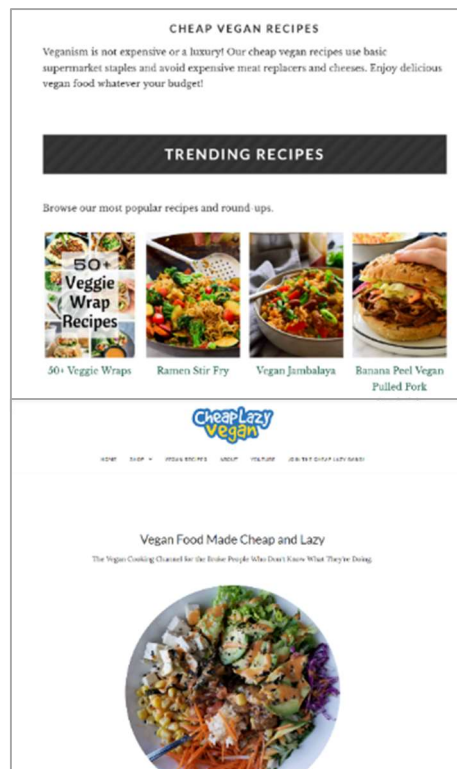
CHEAP VEGAN RECIPES

Veganism is not expensive or a luxury! Our cheap vegan recipes use basic supermarket staples and avoid expensive meat replacers and cheeses. Enjoy delicious vegan food whatever your budget!

TRENDING RECIPES

Browse our most popular recipes and round-ups.

50+ Veggie Wrap Recipes

50+ Veggie Wraps

Ramen Stir Fry

Vegan Jambalaya

Banana Peel Vegan Pulled Pork

Cheap Lazy Vegan

HOME SHOP VEGAN RECIPES ABOUT YOUTUBE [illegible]

Vegan Food Made Cheap and Lazy

The Vegan Cooking Channel for the Broke People Who Don't Know What They're Doing.